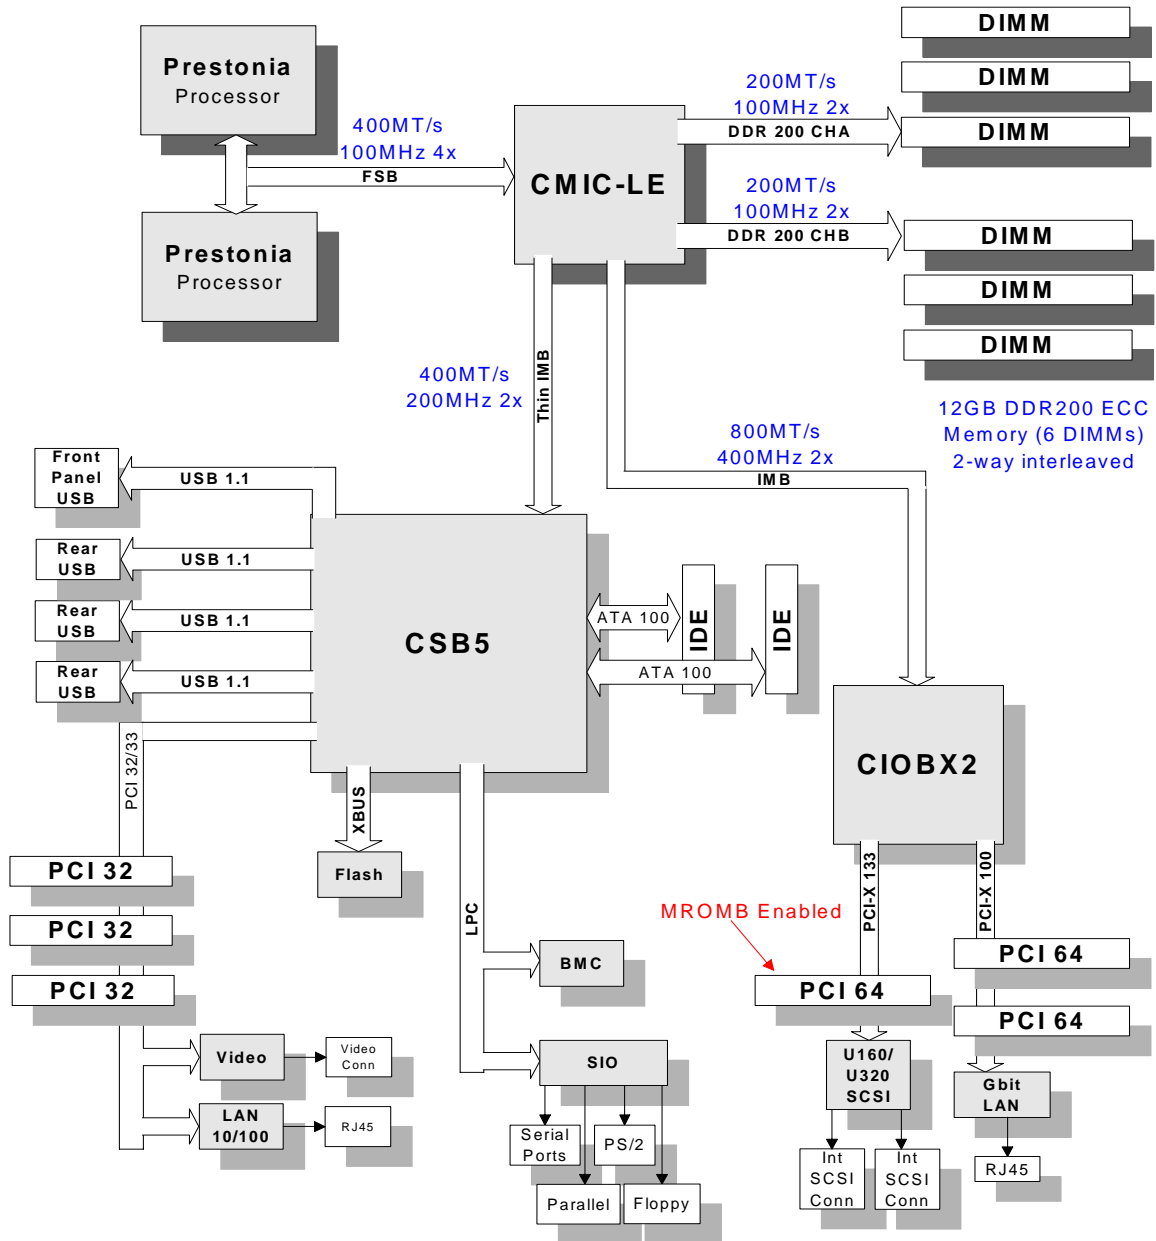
Prestonia
Processor

Prestonia
Processor

400MT/s
100MHz 4x
FSB

CMIC-LE

200MT/s
100MHz 2x
DDR 200 CHA

200MT/s
100MHz 2x
DDR 200 CHB

DIMM
DIMM
DIMM
DIMM
DIMM
DIMM

12GB DDR200 ECC
Memory (6 DIMMs)
2-way interleaved

400MT/s
200MHz 2x
Thin IMB

800MT/s
400MHz 2x
IMB

Front
Panel
USB
USB 1.1

Rear
USB
USB 1.1

Rear
USB
USB 1.1

Rear
USB
USB 1.1

CSB5

ATA 100
ATA 100
IDE
IDE

CIOBX2

PCI 32/33

XBUS
Flash

PCI 32
PCI 32
PCI 32

LPC
BMC
SIO

Video
Video
Conn

LAN
10/100
RJ45

Serial
Ports
PS/2
Parallel
Floppy

MROMB Enabled

PCI-X 133
PCI-X 100

PCI 64
PCI 64
PCI 64

U160/
U320
SCSI

Int
SCSI
Conn

Int
SCSI
Conn

Gbit
LAN
RJ45